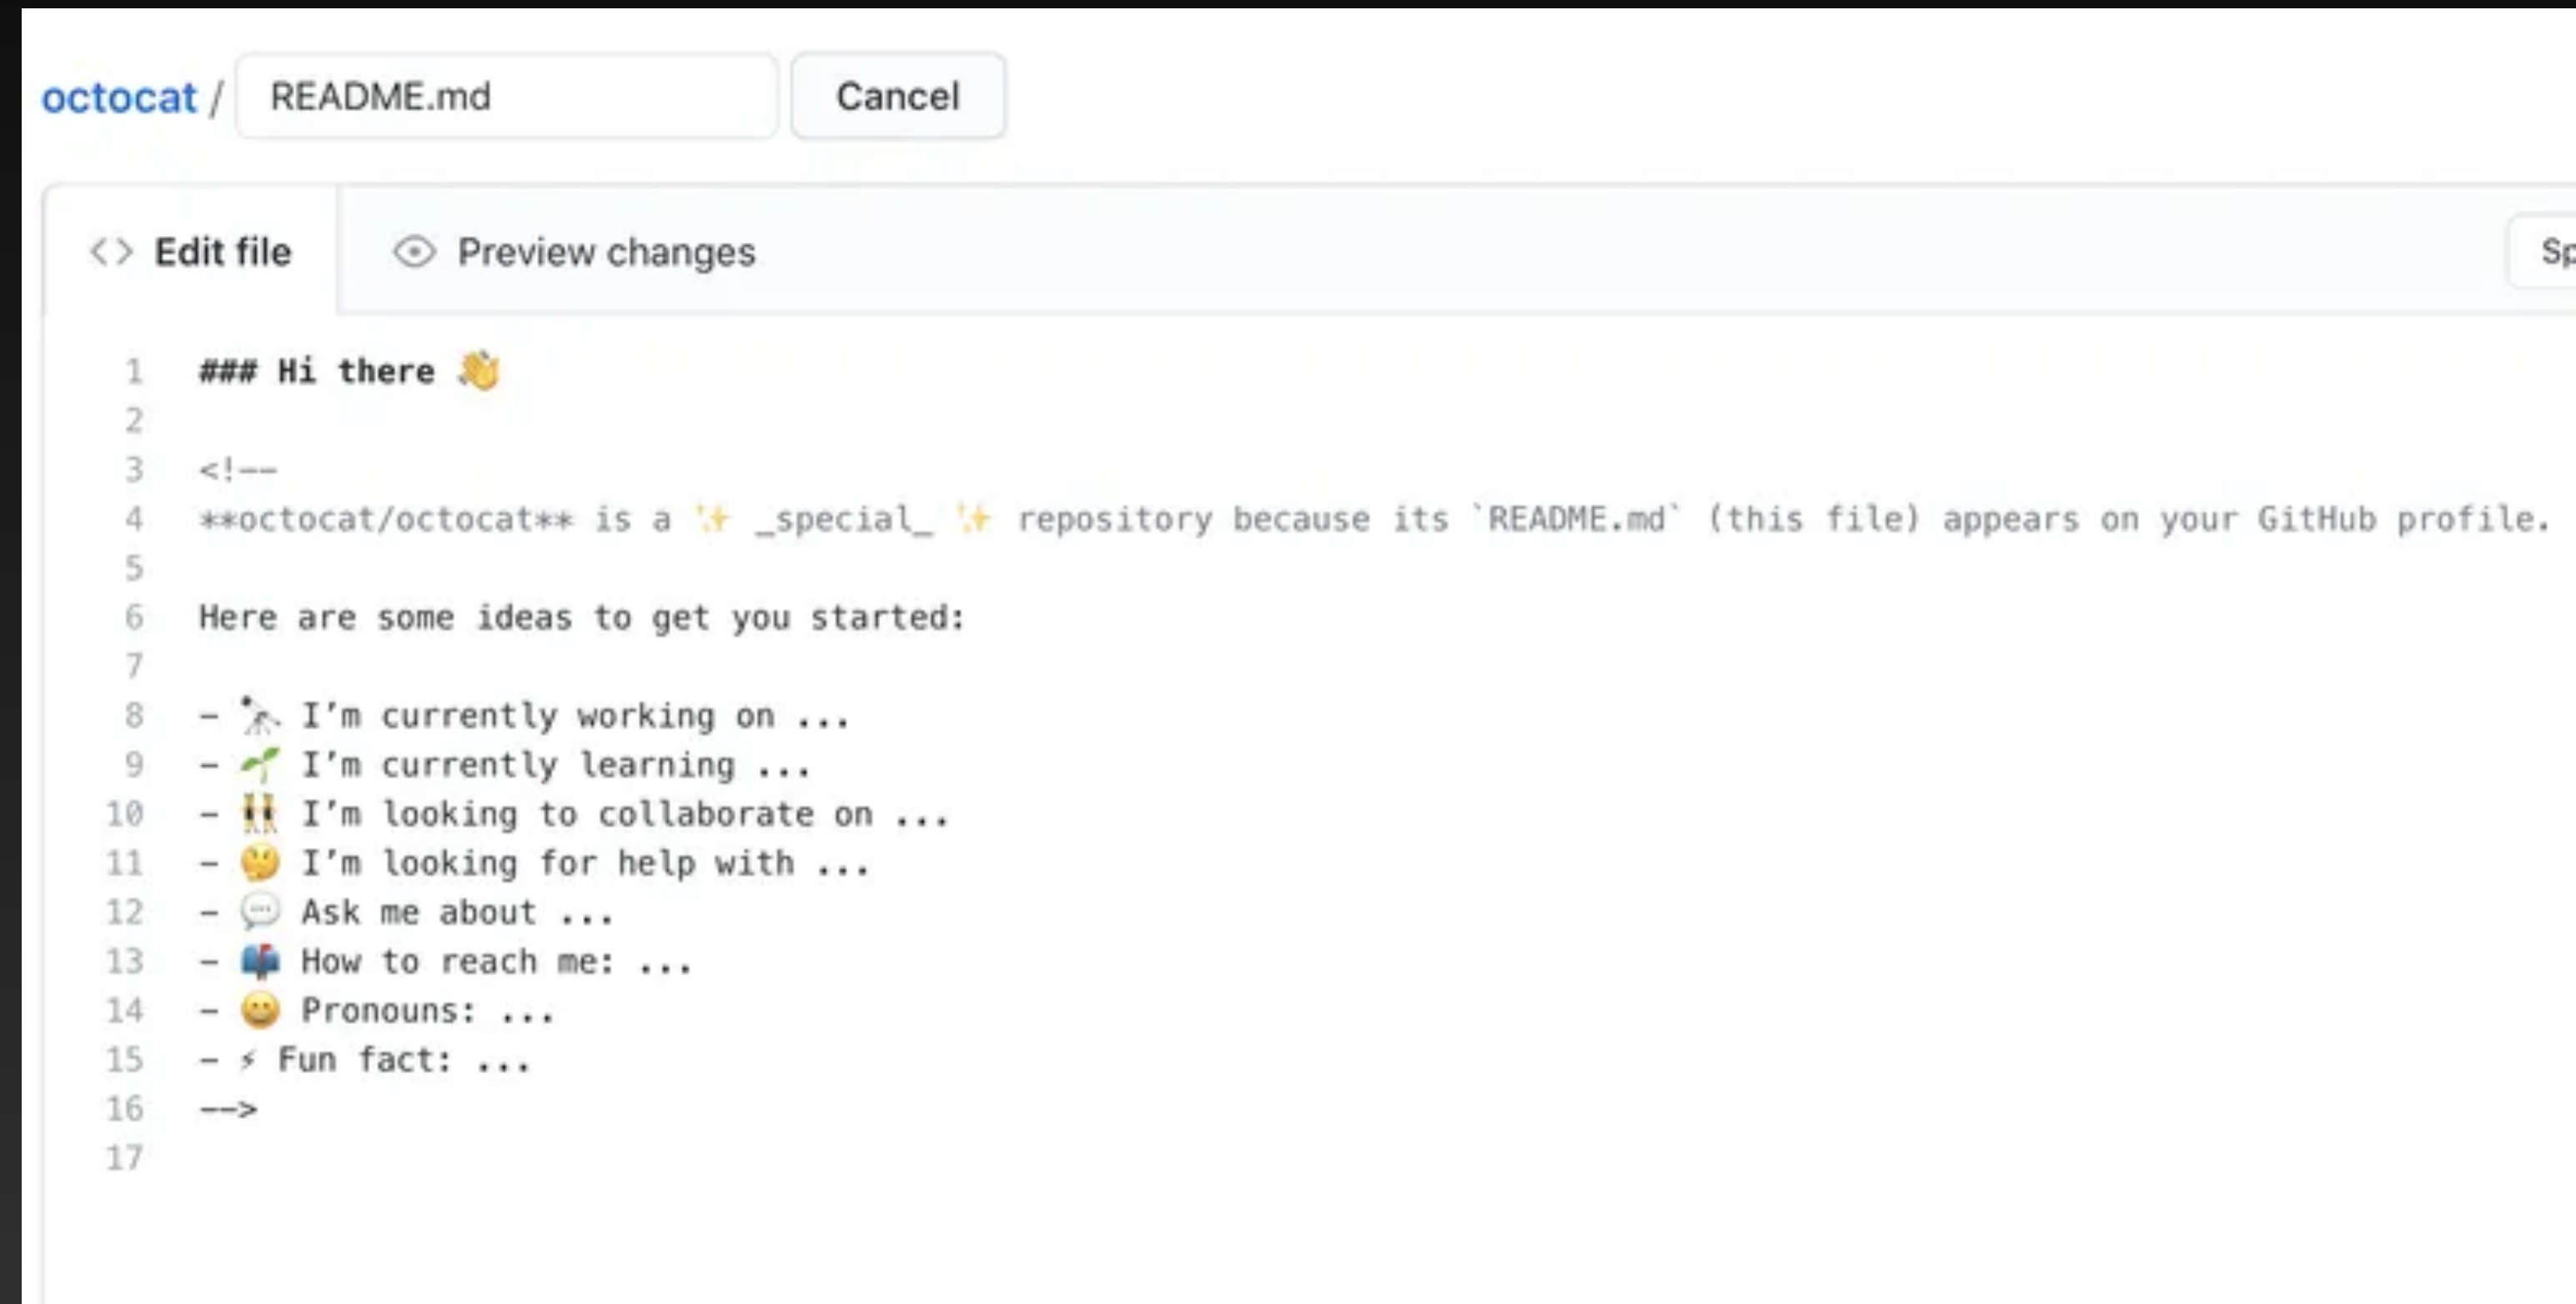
octocat / README.md Cancel

Edit file Preview changes Sp

1 ### Hi there 👋
2
3 <!--
4 **octocat/octocat** is a ✨ _special_ ✨ repository because its `README.md` (this file) appears on your GitHub profile.
5
6 Here are some ideas to get you started:
7
8 - 🔭 I'm currently working on ...
9 - 🌱 I'm currently learning ...
10 - 👯 I'm looking to collaborate on ...
11 - 🤔 I'm looking for help with ...
12 - 💬 Ask me about ...
13 - 📫 How to reach me: ...
14 - 😄 Pronouns: ...
15 - ⚡ Fun fact: ...
16 -->
17